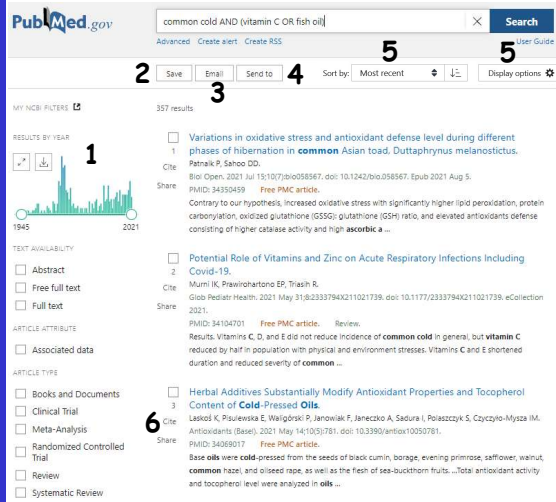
PubMed.gov

common cold AND (vitamin C OR fish oil)

Search

Advanced Create alert Create RSS

User Guide

2 Save 3 Email Send to 4 Sort by: Most recent 5 Display options 5

MY NCBI FILTERS

357 results

RESULTS BY YEAR

1

1945 2021

TEXT AVAILABILITY

Abstract

Free full text

Full text

ARTICLE ATTRIBUTE

Associated data

ARTICLE TYPE

Books and Documents

Clinical Trial

Meta-Analysis

Randomized Controlled Trial

Review

Systematic Review

1 Cite Share

Variations in oxidative stress and antioxidant defense level during different phases of hibernation in common Asian toad, Duttaphrynus melanostictus.

Patnaik P, Sahoo DD.

Biol Open. 2021 Jul 15;10(7):bio058567. doi: 10.1242/bio.058567. Epub 2021 Aug 5.

PMID: 34350459 Free PMC article.

Contrary to our hypothesis, increased oxidative stress with significantly higher lipid peroxidation, protein carbonylation, oxidized glutathione (GSSG):glutathione (GSH) ratio, and elevated antioxidants defense consisting of higher catalase activity and high ascorbic a ...

2 Cite Share

Potential Role of Vitamins and Zinc on Acute Respiratory Infections Including Covid-19.

Murni IK, Prawirohartono EP, Triasih R.

Glob Pediatr Health. 2021 May 31;8:2333794X211021739. doi: 10.1177/2333794X211021739. eCollection 2021.

PMID: 34104701 Free PMC article. Review.

Results. Vitamins C, D, and E did not reduce incidence of common cold in general, but vitamin C reduced by half in population with physical and environment stresses. Vitamins C and E shortened duration and reduced severity of common ...

3 Cite Share 6

Herbal Additives Substantially Modify Antioxidant Properties and Tocopherol Content of Cold-Pressed Oils.

Łaszcz K, Pisulewska E, Waligórski P, Janowiak F, Janeczko A, Sadura I, Polaszczyk S, Czyczyło-Mysza IM.

Antioxidants (Basel). 2021 May 14;10(5):781. doi: 10.3390/antiox10050781.

PMID: 34069017 Free PMC article.

Base oils were cold-pressed from the seeds of black cumin, borage, evening primrose, safflower, walnut, common hazel, and oilseed rape, as well as the flesh of sea-buckthorn fruits. ...Total antioxidant activity and tocopherol level were analyzed in oils ...